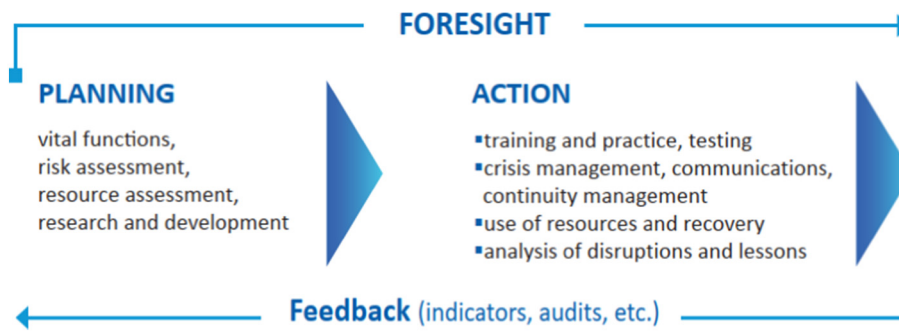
FORESIGHT

PLANNING

vital functions,
risk assessment,
resource assessment,
research and development

ACTION

▪training and practice, testing
▪crisis management, communications, continuity management
▪use of resources and recovery
▪analysis of disruptions and lessons

Feedback (indicators, audits, etc.)